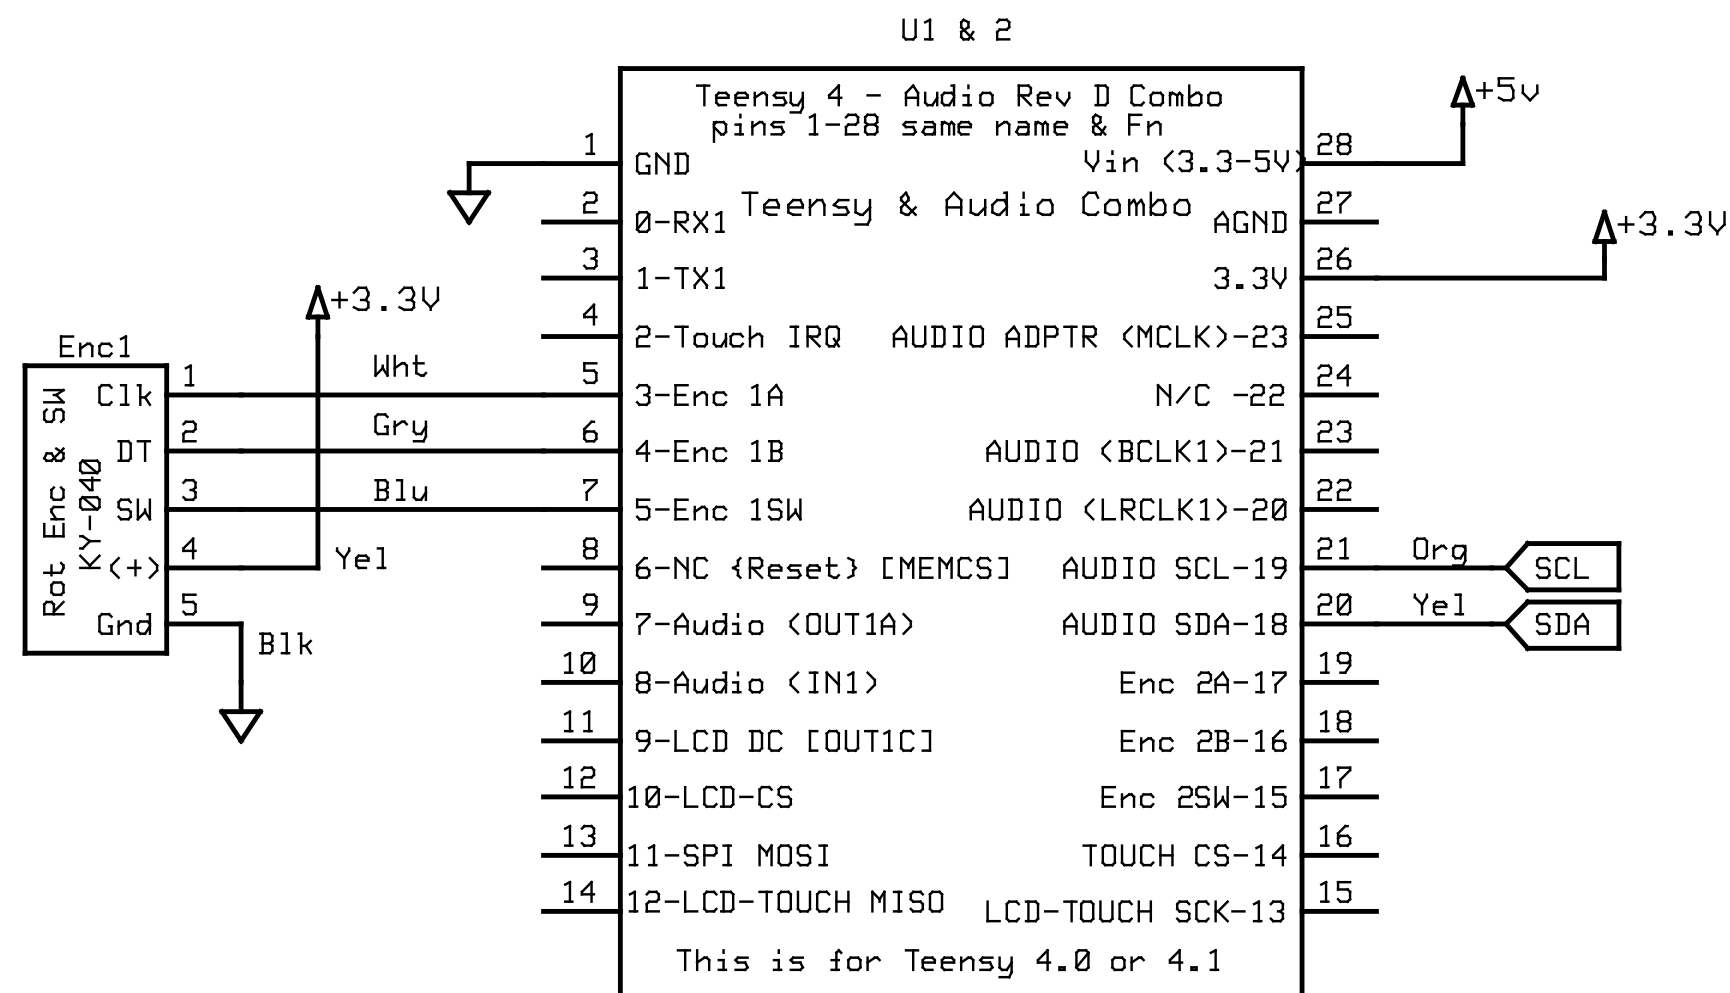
U1 & 2

Teensy 4 - Audio Rev D Combo
pins 1-28 same name & Fn

Teensy & Audio Combo

+5v

+3.3V

+3.3V

| Pin | Left | Right | Pin |
|---|---|---|---|
| 1 | GND | Vin (3.3-5V) | 28 |
| 2 | 0-RX1 | AGND | 27 |
| 3 | 1-TX1 | 3.3V | 26 |
| 4 | 2-Touch IRQ | AUDIO ADPTR (MCLK)-23 | 25 |
| 5 | 3-Enc 1A | N/C -22 | 24 |
| 6 | 4-Enc 1B | AUDIO (BCLK1)-21 | 23 |
| 7 | 5-Enc 1SW | AUDIO (LRCLK1)-20 | 22 |
| 8 | 6-NC {Reset} [MEMCS] | AUDIO SCL-19 | 21 |
| 9 | 7-Audio (OUT1A) | AUDIO SDA-18 | 20 |
| 10 | 8-Audio (IN1) | Enc 2A-17 | 19 |
| 11 | 9-LCD DC [OUT1C] | Enc 2B-16 | 18 |
| 12 | 10-LCD-CS | Enc 2SW-15 | 17 |
| 13 | 11-SPI MOSI | TOUCH CS-14 | 16 |
| 14 | 12-LCD-TOUCH MISO | LCD-TOUCH SCK-13 | 15 |

This is for Teensy 4.0 or 4.1

Enc1
Rot Enc & SW
KY-040
1 Clk
2 DT
3 SW
4 (+)
5 Gnd

Wht
Gry
Blu
Yel
Blk

Org
Yel
SCL
SDA